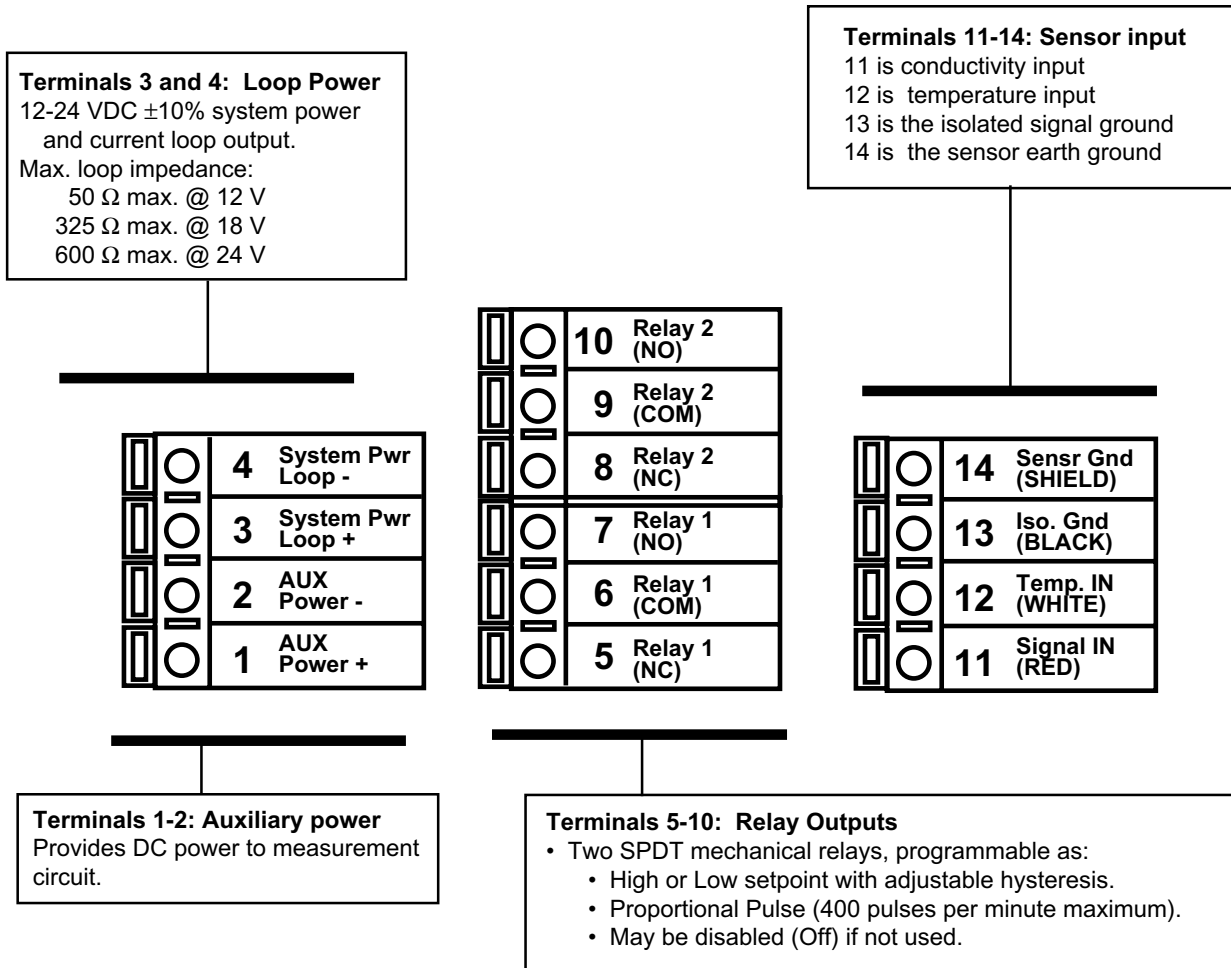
Terminals 11-14: Sensor input
11 is conductivity input
12 is temperature input
13 is the isolated signal ground
14 is the sensor earth ground

Terminals 3 and 4: Loop Power
12-24 VDC $\pm$10% system power and current loop output.
Max. loop impedance:
50 $\Omega$ max. @ 12 V
325 $\Omega$ max. @ 18 V
600 $\Omega$ max. @ 24 V

4 System Pwr Loop -
3 System Pwr Loop +
2 AUX Power -
1 AUX Power +

10 Relay 2 (NO)
9 Relay 2 (COM)
8 Relay 2 (NC)
7 Relay 1 (NO)
6 Relay 1 (COM)
5 Relay 1 (NC)

14 Sensr Gnd (SHIELD)
13 Iso. Gnd (BLACK)
12 Temp. IN (WHITE)
11 Signal IN (RED)

Terminals 1-2: Auxiliary power
Provides DC power to measurement circuit.

Terminals 5-10: Relay Outputs
• Two SPDT mechanical relays, programmable as:
• High or Low setpoint with adjustable hysteresis.
• Proportional Pulse (400 pulses per minute maximum).
• May be disabled (Off) if not used.